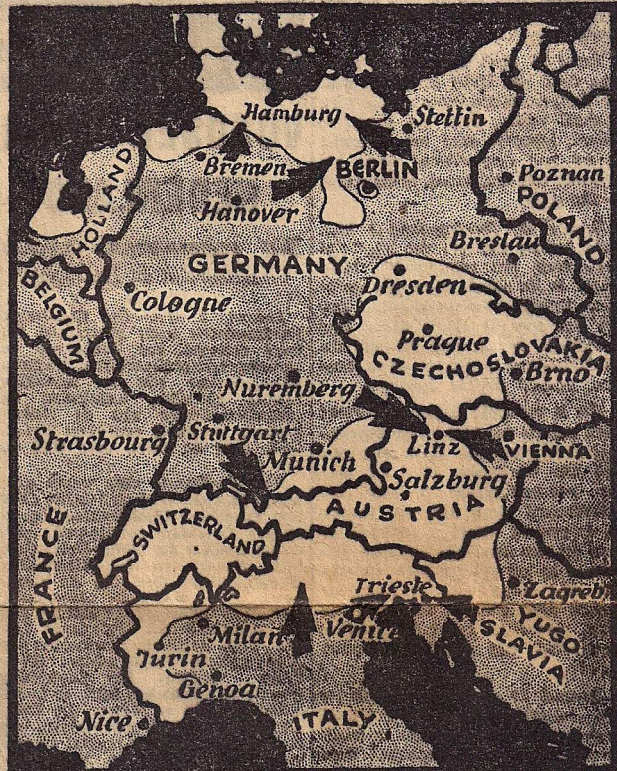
Hamburg
Stettin
Bremen
BERLIN
HOLLAND
Hanover
Poznan
POLAND
Breslau
GERMANY
BELGIUM
Cologne
Dresden
Prague
CZECHOSLOVAKIA
Brno
Nuremberg
Strasbourg
Stuttgart
Linz
VIENNA
Munich
Salzburg
FRANCE
SWITZERLAND
AUSTRIA
Trieste
Zagreb
YUGO SLAVIA
Milan
Venice
Turin
Genoa
Nice
ITALY